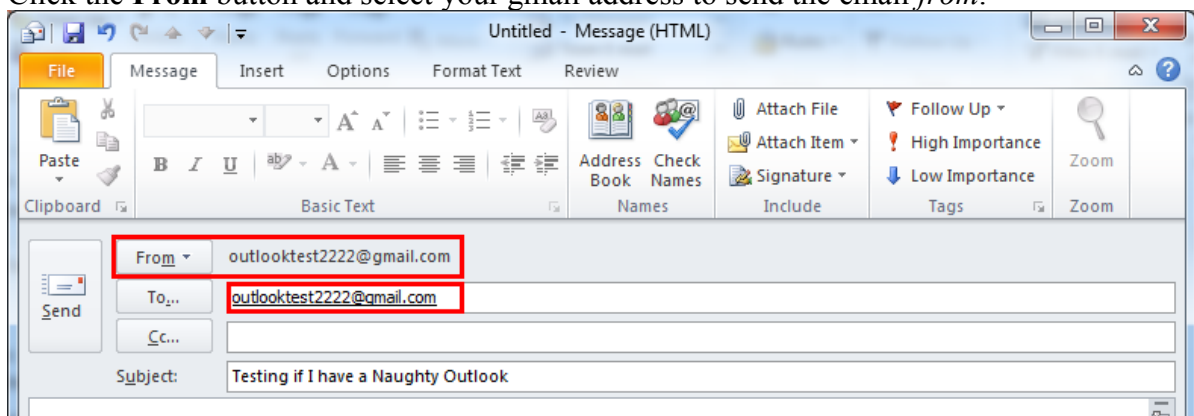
Click the **From** button and select your gmail address to send the email *from*.

Untitled - Message (HTML)

File Message Insert Options Format Text Review

Paste

Clipboard

B I U

Basic Text

Address Book

Check Names

Names

Attach File

Attach Item

Signature

Include

Follow Up

High Importance

Low Importance

Tags

Zoom

Zoom

Send

From outlooktest2222@gmail.com

To... outlooktest2222@gmail.com

Cc...

Subject: Testing if I have a Naughty Outlook